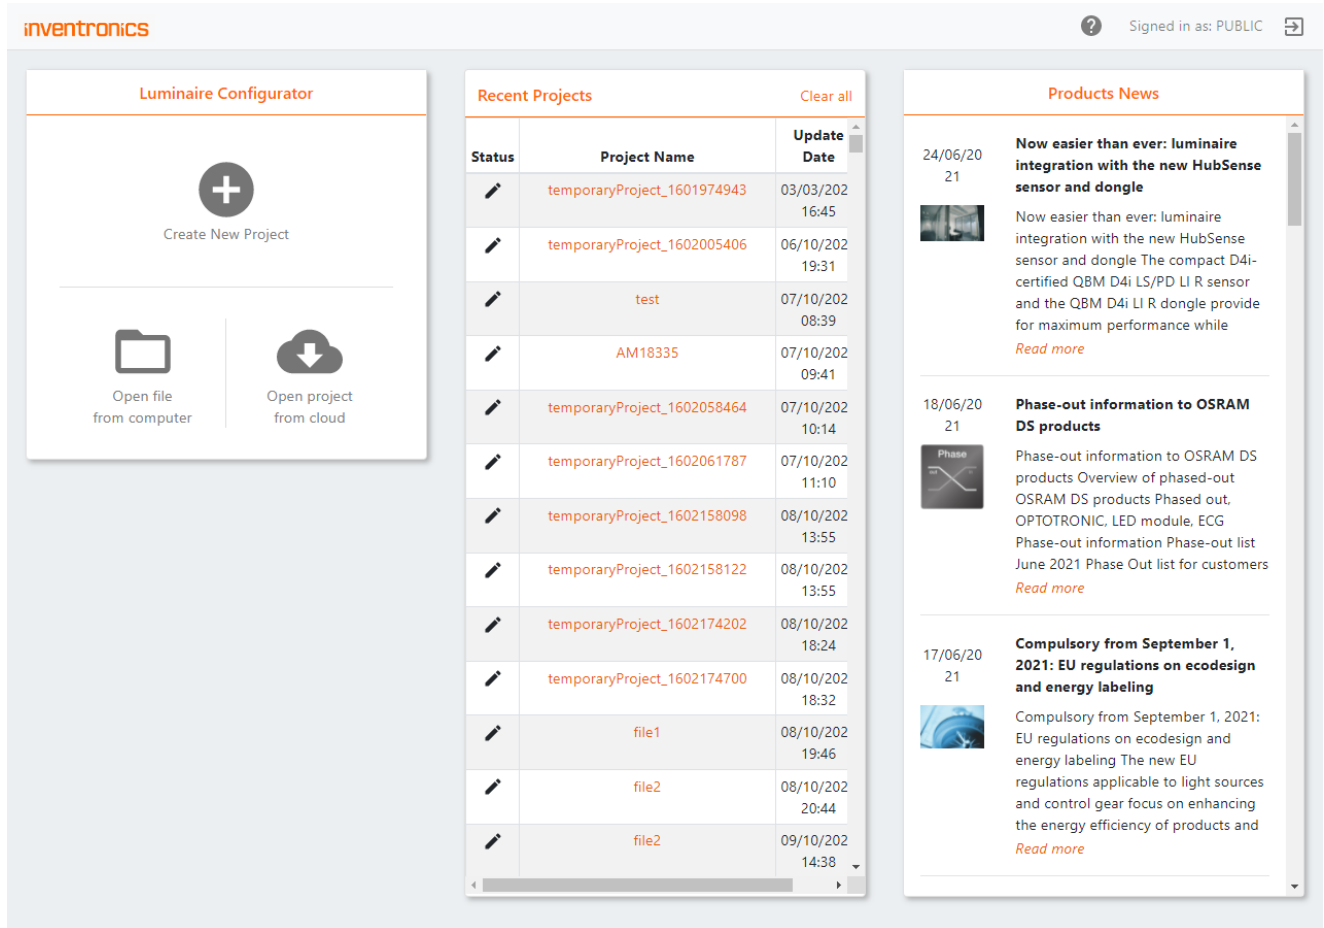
inventronics

Signed in as: PUBLIC

Luminaire Configurator

Create New Project

Open file from computer

Open project from cloud

Recent Projects

Clear all

| Status | Project Name | Update Date |
|---|---|---|
| | temporaryProject_1601974943 | 03/03/202 16:45 |
| | temporaryProject_1602005406 | 06/10/202 19:31 |
| | test | 07/10/202 08:39 |
| | AM18335 | 07/10/202 09:41 |
| | temporaryProject_1602058464 | 07/10/202 10:14 |
| | temporaryProject_1602061787 | 07/10/202 11:10 |
| | temporaryProject_1602158098 | 08/10/202 13:55 |
| | temporaryProject_1602158122 | 08/10/202 13:55 |
| | temporaryProject_1602174202 | 08/10/202 18:24 |
| | temporaryProject_1602174700 | 08/10/202 18:32 |
| | file1 | 08/10/202 19:46 |
| | file2 | 08/10/202 20:44 |
| | file2 | 09/10/202 14:38 |

Products News

24/06/20 21

Now easier than ever: luminaire integration with the new HubSense sensor and dongle

Now easier than ever: luminaire integration with the new HubSense sensor and dongle The compact D4i-certified QBM D4i LS/PD LI R sensor and the QBM D4i LI R dongle provide for maximum performance while

Read more

18/06/20 21

Phase-out information to OSRAM DS products

Phase

Phase-out information to OSRAM DS products Overview of phased-out OSRAM DS products Phased out, OPTOTRONIC, LED module, ECG Phase-out information Phase-out list June 2021 Phase Out list for customers

Read more

17/06/20 21

Compulsory from September 1, 2021: EU regulations on ecodesign and energy labeling

Compulsory from September 1, 2021: EU regulations on ecodesign and energy labeling The new EU regulations applicable to light sources and control gear focus on enhancing the energy efficiency of products and

Read more